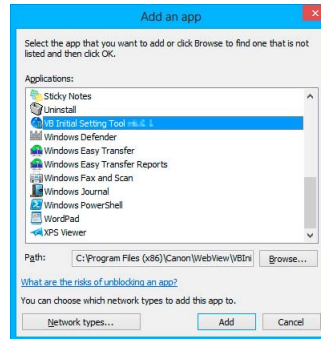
Add an app

Select the app that you want to add or click Browse to find one that is not listed and then click OK.

Applications:

Sticky Notes
Uninstall
VB Initial Setting Tool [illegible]
Windows Defender
Windows Easy Transfer
Windows Easy Transfer Reports
Windows Fax and Scan
Windows Journal
Windows PowerShell
WordPad
XPS Viewer

Path: C:\Program Files (x86)\Canon\WebView\VBIni Browse...

What are the risks of unblocking an app?

You can choose which network types to add this app to.

Network types... Add Cancel